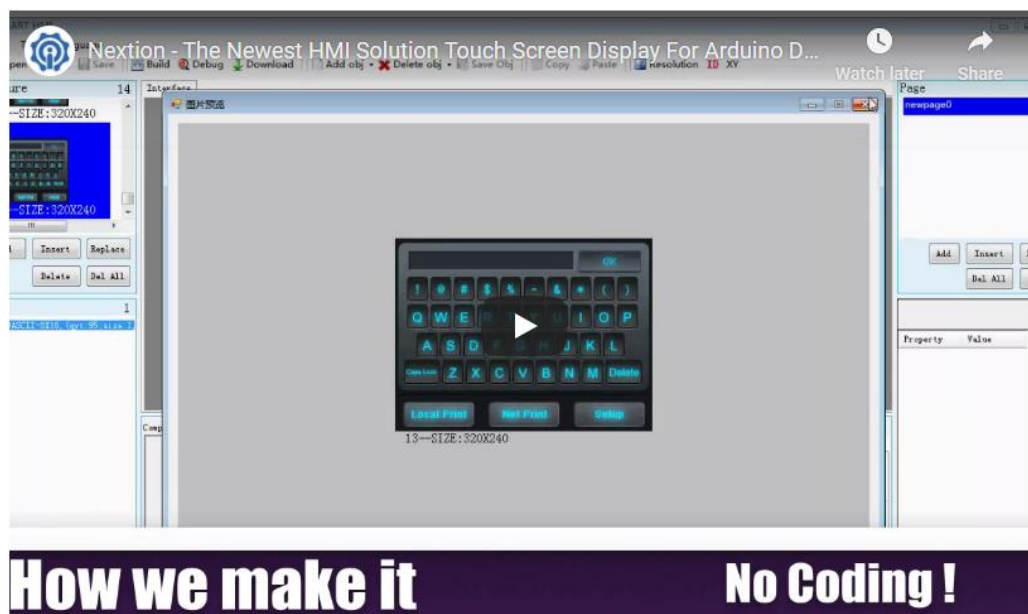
Nextion - The Newest HMI Solution Touch Screen Display For Arduino D...

Watch later

Share

Save Build Debug Download Add obj Delete obj Save Obj Copy Paste Resolution ID XY

ure 14

—SIZE:320X240

—SIZE:320X240

Insert Replace

Delete Del All

1

ASCII-SIZE16

Interface

图片预览

OK

! @ # $ % ^ & * ( )

Q W E R T Y U I O P

A S D F G H J K L

Caps Lock Z X C V B N M Delete

Local Print Net Print Setup

13—SIZE:320X240

Page

newpage0

Add Insert

Del All

Property Value

How we make it

No Coding !